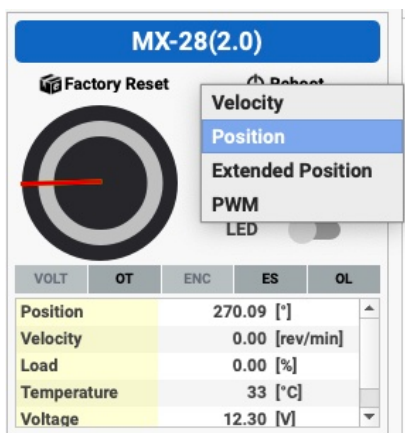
MX-28(2.0)

Factory Reset

Reboot

Velocity

Position

Extended Position

PWM

LED

| VOLT | OT | ENC | ES | OL |
|---|---|---|---|---|

| | |
|---|---|
| Position | 270.09 [°] |
| Velocity | 0.00 [rev/min] |
| Load | 0.00 [%] |
| Temperature | 33 [°C] |
| Voltage | 12.30 [V] |